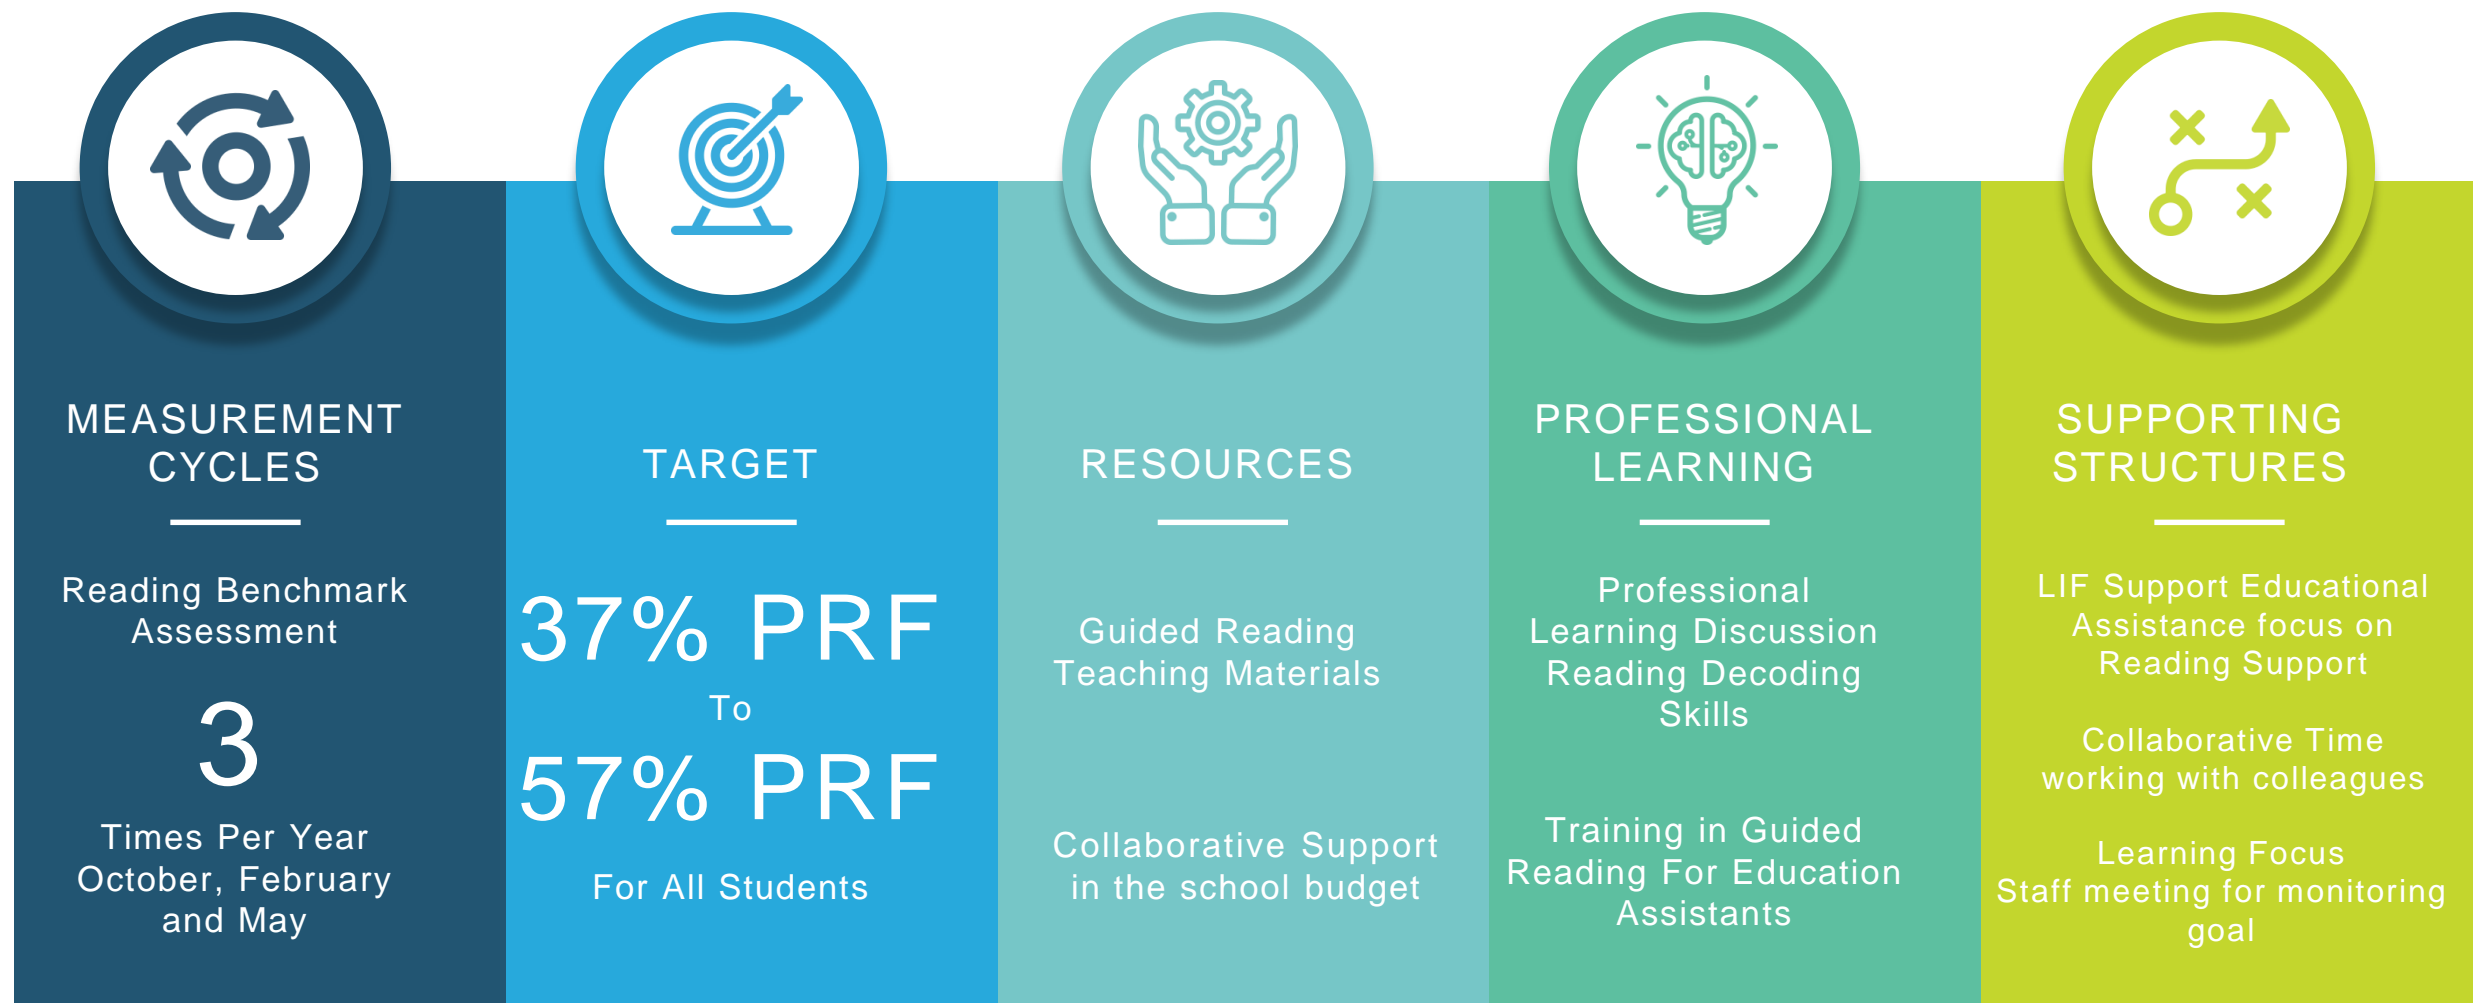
MEASUREMENT CYCLES

Reading Benchmark Assessment

3

Times Per Year
October, February and May

TARGET

37% PRF

To

57% PRF

For All Students

RESOURCES

Guided Reading Teaching Materials

Collaborative Support in the school budget

PROFESSIONAL LEARNING

Professional Learning Discussion Reading Decoding Skills

Training in Guided Reading For Education Assistants

SUPPORTING STRUCTURES

LIF Support Educational Assistance focus on Reading Support

Collaborative Time working with colleagues

Learning Focus
Staff meeting for monitoring goal